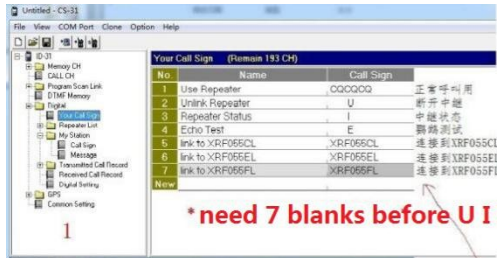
Untitled - CS-31

File View COM Port Clone Option Help

ID-31
Memory CH
CALL CH
Program Scan Link
DTMF Memory
Digital
Your Call Sign
Repeater List
My Station
Call Sign
Message
Transmitted Call Record
Received Call Record
Digital Setting
GPS
Common Setting

1

Your Call Sign (Remain 193 CH)

| No. | Name | Call Sign | |
|---|---|---|---|
| 1 | Use Repeater | CQCQCQ | 正常呼叫用 |
| 2 | Unlink Repeater | U | 断开中继 |
| 3 | Repeater Status | I | 中继状态 |
| 4 | Echo Test | E | 回声测试 |
| 5 | link to XRF055CL | XRF055CL | 连接到XRF055CL |
| 6 | link to XRF055EL | XRF055EL | 连接到XRF055EL |
| 7 | link to XRF055FL | XRF055FL | 连接到XRF055FL |
| New | | | |

*need 7 blanks before U I